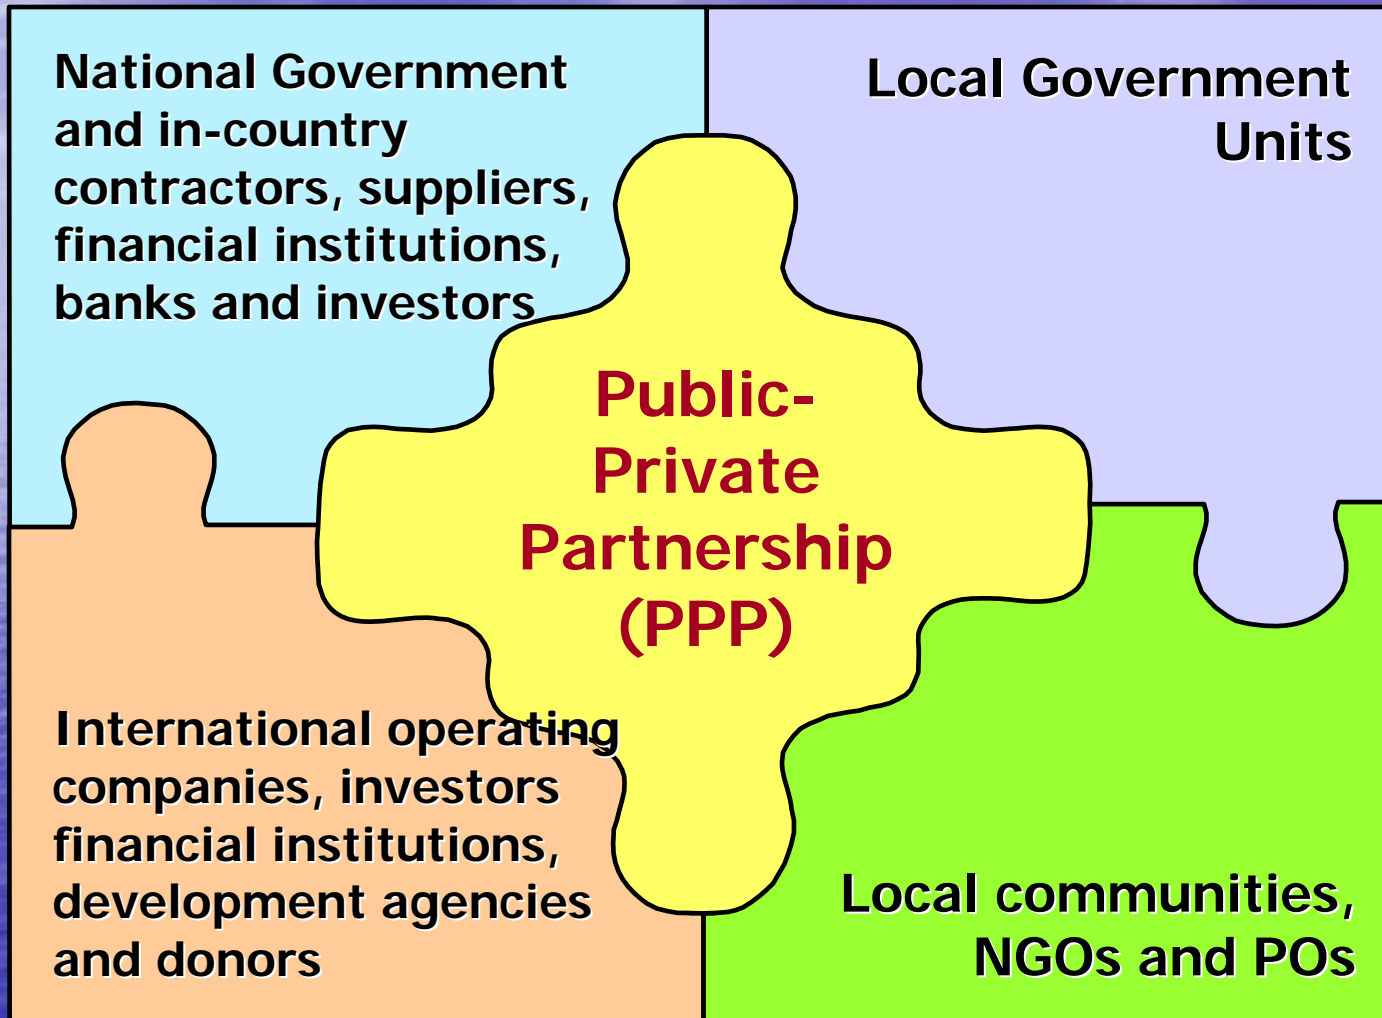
National Government and in-country contractors, suppliers, financial institutions, banks and investors

Local Government Units

Public-Private Partnership (PPP)

International operating companies, investors financial institutions, development agencies and donors

Local communities, NGOs and POs